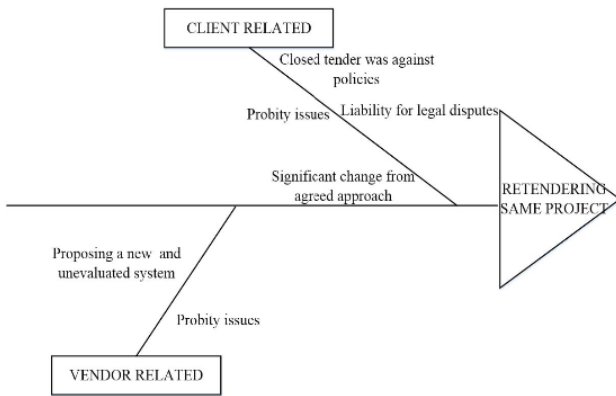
CLIENT RELATED

Closed tender was against policies

Probity issues

Liability for legal disputes

Significant change from agreed approach

RETENDERING SAME PROJECT

Proposing a new and unevaluated system

Probity issues

VENDOR RELATED